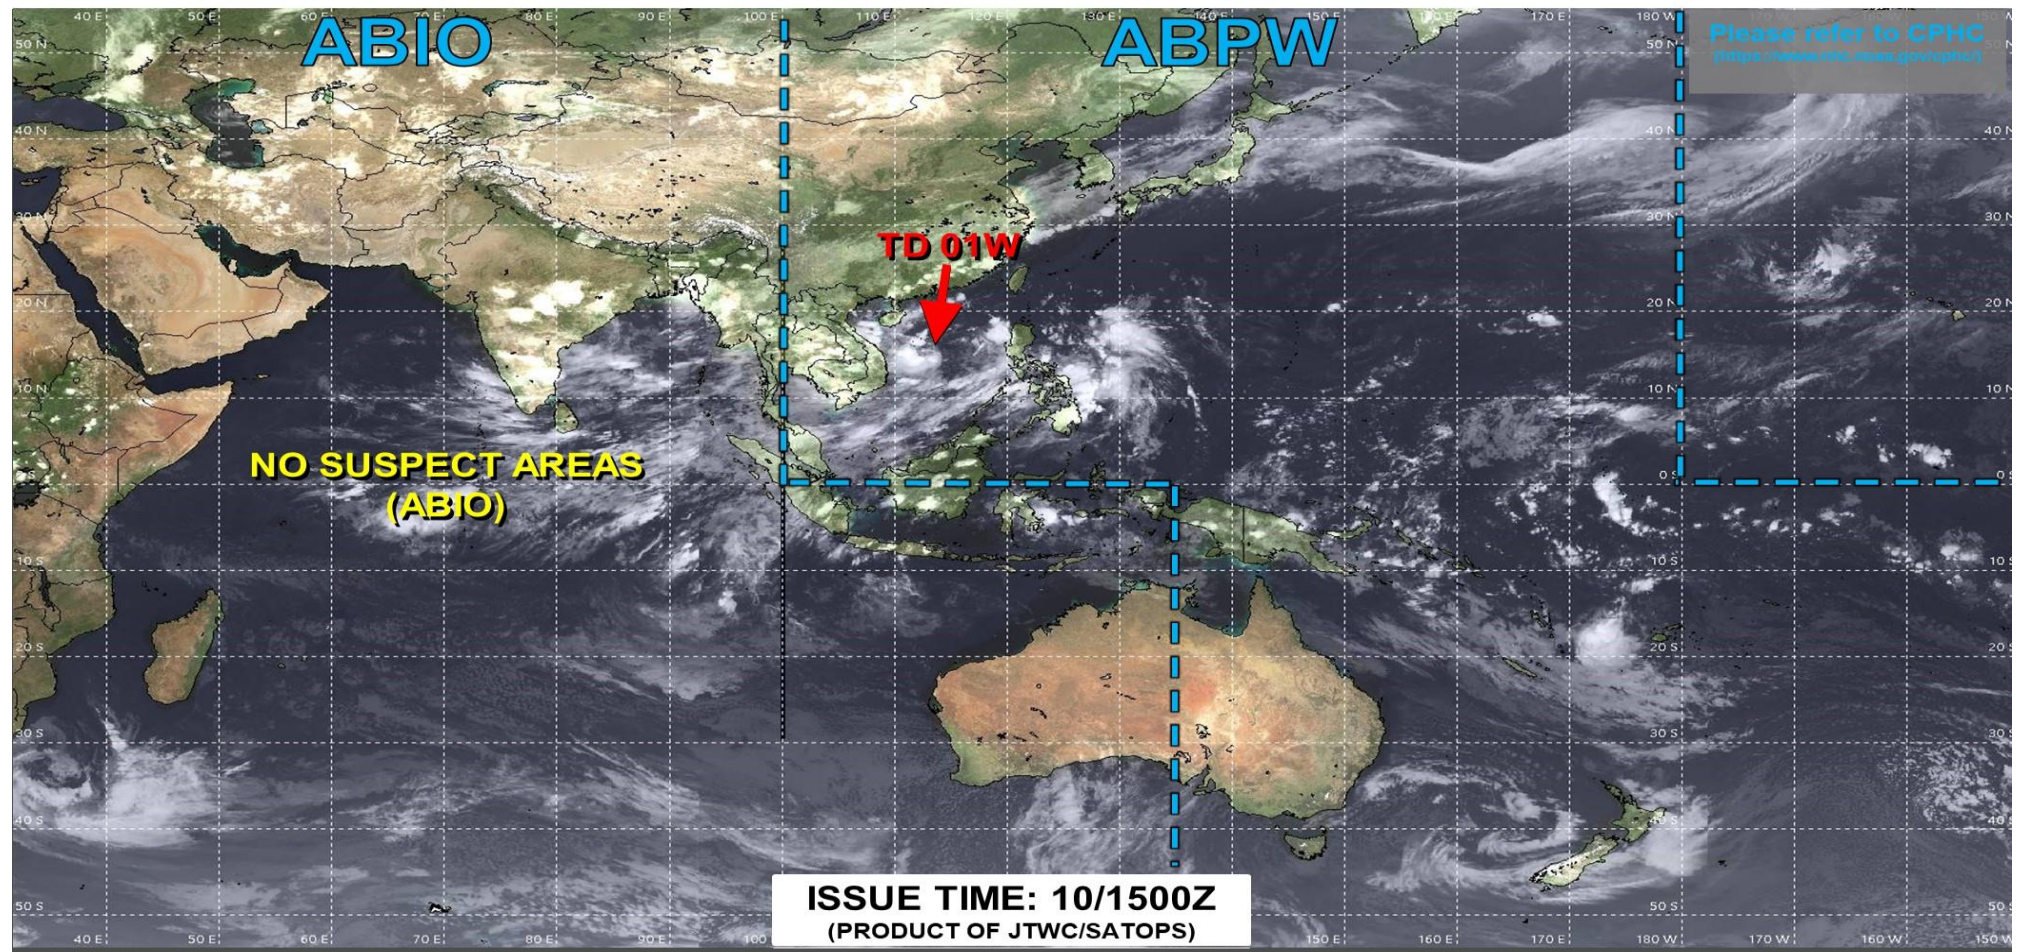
ABIO

ABPW

Please refer to CPHC
(https://www.nhc.noaa.gov/cphc/)

40 E 50 E 60 E 70 E 80 E 90 E 100 E 110 E 120 E 130 E 140 E 150 E 160 E 170 E 180 W 170 W 160 W 150 W

50 N
40 N
30 N
20 N
10 N
0 S
10 S
20 S
30 S
40 S
50 S

TD 01W

NO SUSPECT AREAS
(ABIO)

ISSUE TIME: 10/1500Z
(PRODUCT OF JTWC/SATOPS)